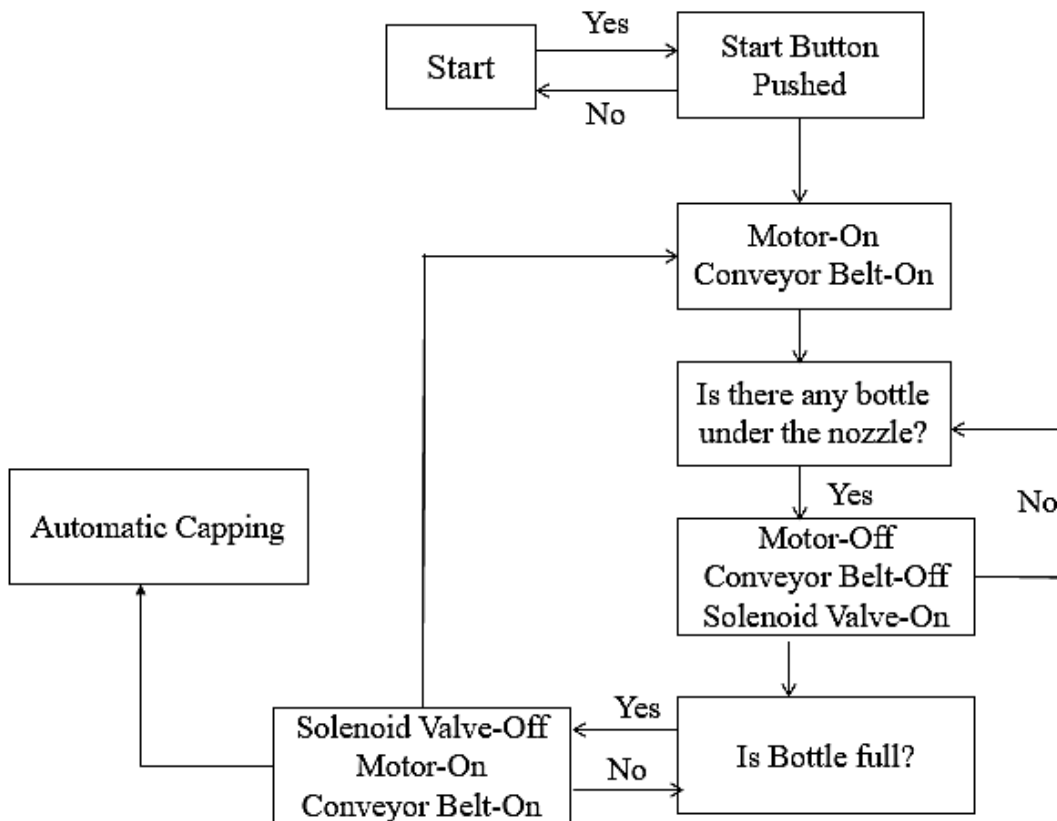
Start

Yes

No

Start Button Pushed

Motor-On Conveyor Belt-On

Is there any bottle under the nozzle?

Yes

No

Automatic Capping

Motor-Off Conveyor Belt-Off Solenoid Valve-On

Yes

Solenoid Valve-Off Motor-On Conveyor Belt-On

No

Is Bottle full?